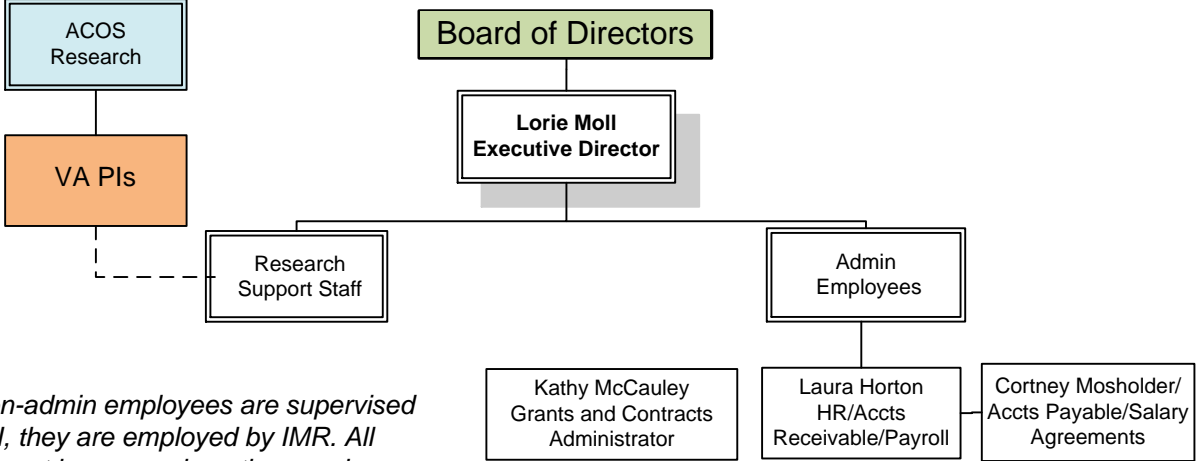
ACOS Research

Board of Directors

Lorie Moll
Executive Director

VA PIs

Research Support Staff

Admin Employees

n-admin employees are supervised
l, they are employed by IMR. All
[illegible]

Kathy McCauley
Grants and Contracts Administrator

Laura Horton
HR/Accts Receivable/Payroll

Cortney Mosholder/
Accts Payable/Salary Agreements